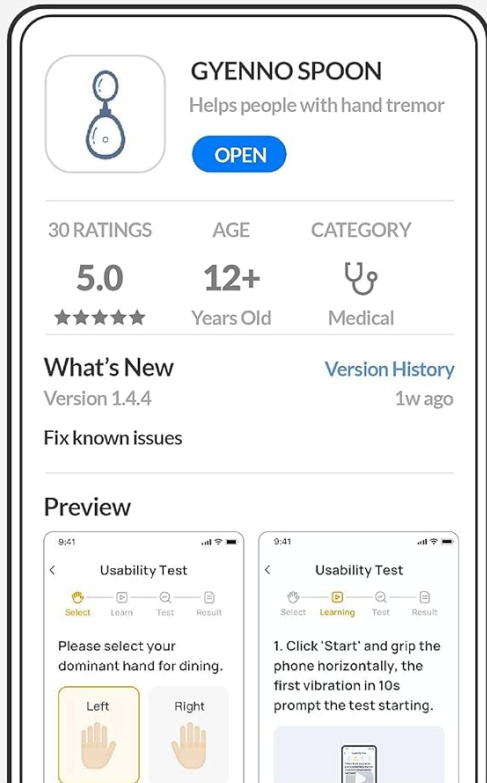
GYENNO SPOON
Helps people with hand tremor
OPEN

30 RATINGS
5.0
★★★★★

AGE
12+
Years Old

CATEGORY
Medical

What's New
Version History
Version 1.4.4
1w ago
Fix known issues

Preview

9:41
Usability Test
Select Learn Test Result
Please select your dominant hand for dining.
Left
Right

9:41
Usability Test
Select Learning Test Result
1. Click 'Start' and grip the phone horizontally, the first vibration in 10s prompt the test starting.